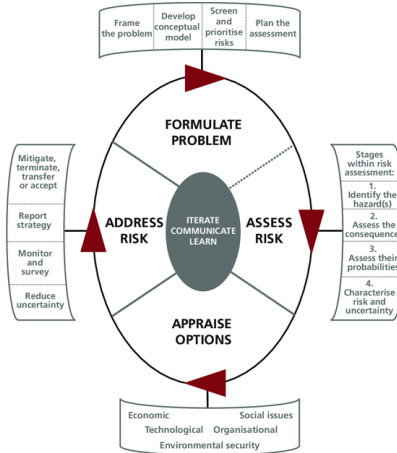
Frame the problem

Develop conceptual model

Screen and prioritise risks

Plan the assessment

FORMULATE PROBLEM

Mitigate, terminate, transfer or accept

Report strategy

Monitor and survey

Reduce uncertainty

ADDRESS RISK

ITERATE COMMUNICATE LEARN

ASSESS RISK

Stages within risk assessment:

1. Identify the hazard(s)

2. Assess the consequence

3. Assess their probabilities

4. Characterise risk and uncertainty

APPRAISE OPTIONS

Economic

Social issues

Technological

Organisational

Environmental security